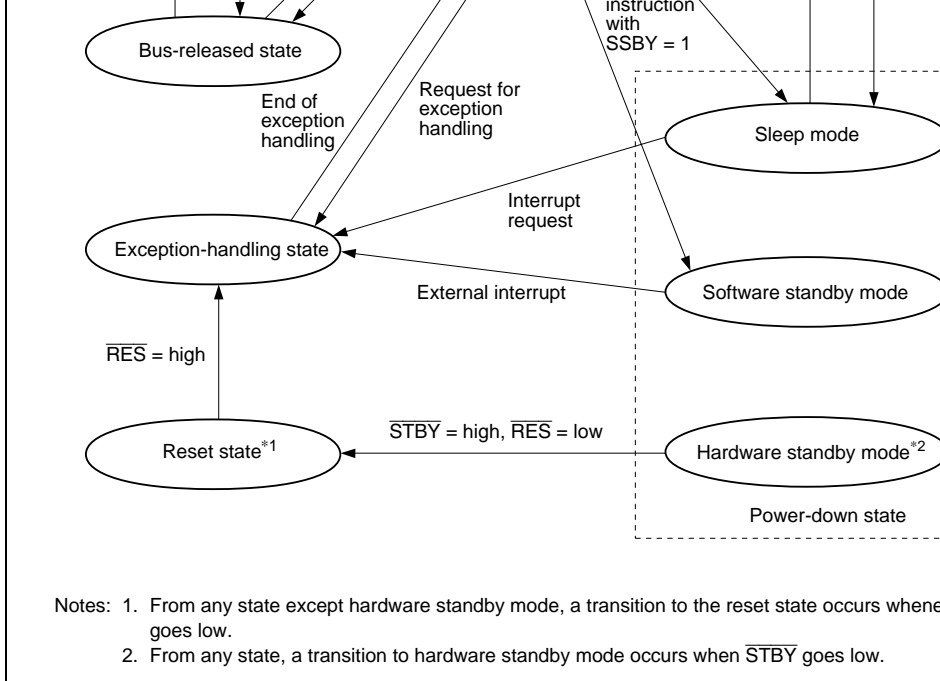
instruction with SSBY = 1

Bus-released state

End of exception handling

Request for exception handling

Sleep mode

Interrupt request

Exception-handling state

Software standby mode

External interrupt

$\overline{RES}$ = high

$\overline{STBY}$ = high, $\overline{RES}$ = low

Reset state$^{*1}$

Hardware standby mode$^{*2}$

Power-down state

Notes: 1. From any state except hardware standby mode, a transition to the reset state occurs whene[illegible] goes low.

2. From any state, a transition to hardware standby mode occurs when $\overline{STBY}$ goes low.